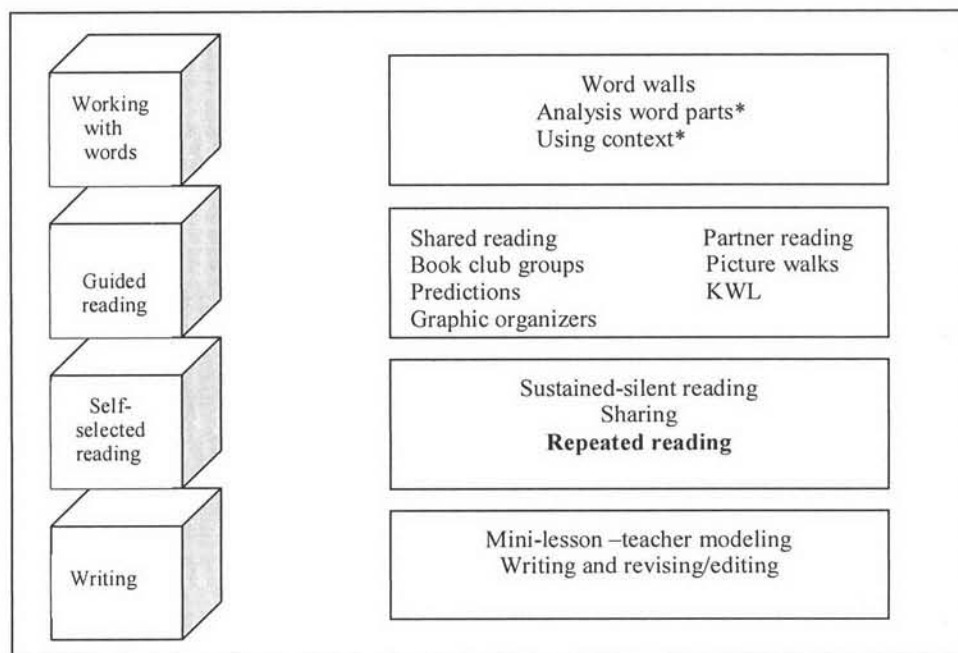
Working with words

Word walls
Analysis word parts*
Using context*

Guided reading

Shared reading
Book club groups
Predictions
Graphic organizers

Partner reading
Picture walks
KWL

Self-selected reading

Sustained-silent reading
Sharing
**Repeated reading**

Writing

Mini-lesson –teacher modeling
Writing and revising/editing